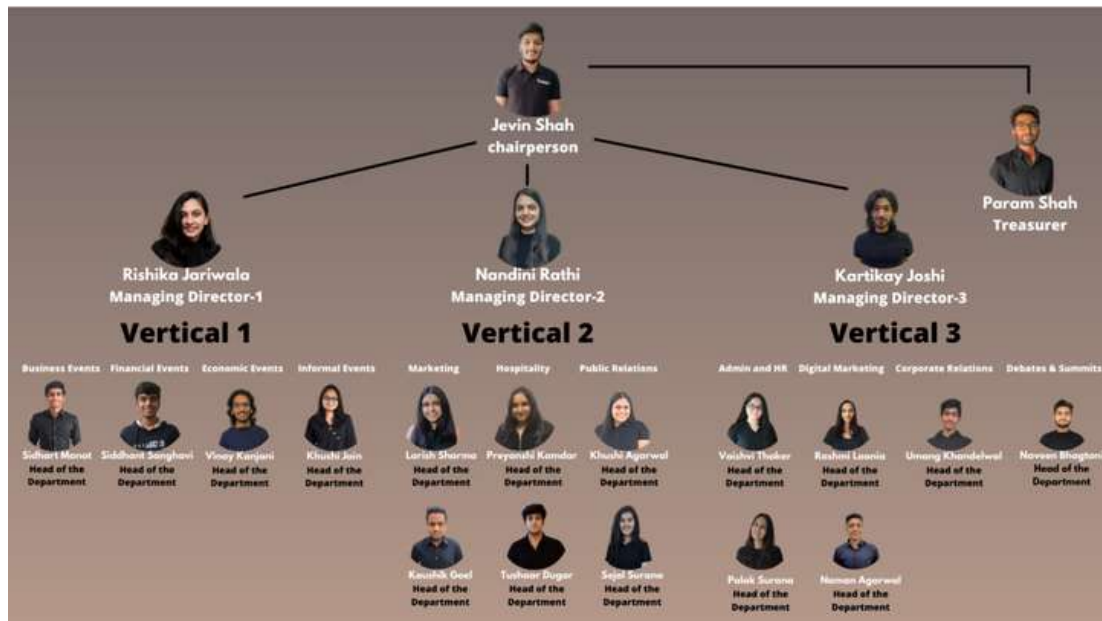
Jevin Shah
chairperson

Param Shah
Treasurer

Rishika Jariwala
Managing Director-1

Nandini Rathi
Managing Director-2

Kartikay Joshi
Managing Director-3

Vertical 1

Vertical 2

Vertical 3

Business Events

Financial Events

Economic Events

Informal Events

Sidhart Manot
Head of the Department

Siddhant Sanghavi
Head of the Department

Vinay Kanjani
Head of the Department

Khushi Jain
Head of the Department

Marketing

Hospitality

Public Relations

Larish Sharma
Head of the Department

Preyanshi Kamdar
Head of the Department

Khushi Agarwal
Head of the Department

Kaushik Goel
Head of the Department

Tushaar Dugar
Head of the Department

Sejal Surana
Head of the Department

Admin and HR

Digital Marketing

Corporate Relations

Debates & Summits

Vaishvi Thakar
Head of the Department

Rashmi Laonia
Head of the Department

Umang Khandelwal
Head of the Department

Naveen Bhagtani
Head of the Department

Palak Surana
Head of the Department

Naman Agarwal
Head of the Department